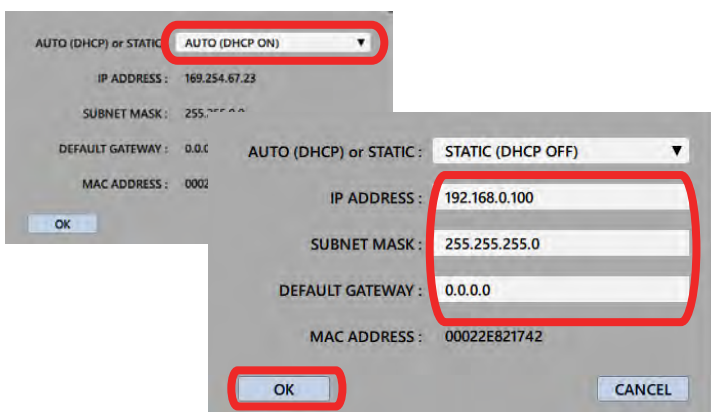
AUTO (DHCP) or STATIC AUTO (DHCP ON)

IP ADDRESS : 169.254.67.23

SUBNET MASK : 255.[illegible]

DEFAULT GATEWAY : 0.0.0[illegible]

MAC ADDRESS : 00022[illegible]

OK

AUTO (DHCP) or STATIC : STATIC (DHCP OFF)

IP ADDRESS : 192.168.0.100

SUBNET MASK : 255.255.255.0

DEFAULT GATEWAY : 0.0.0.0

MAC ADDRESS : 00022E821742

OK

CANCEL